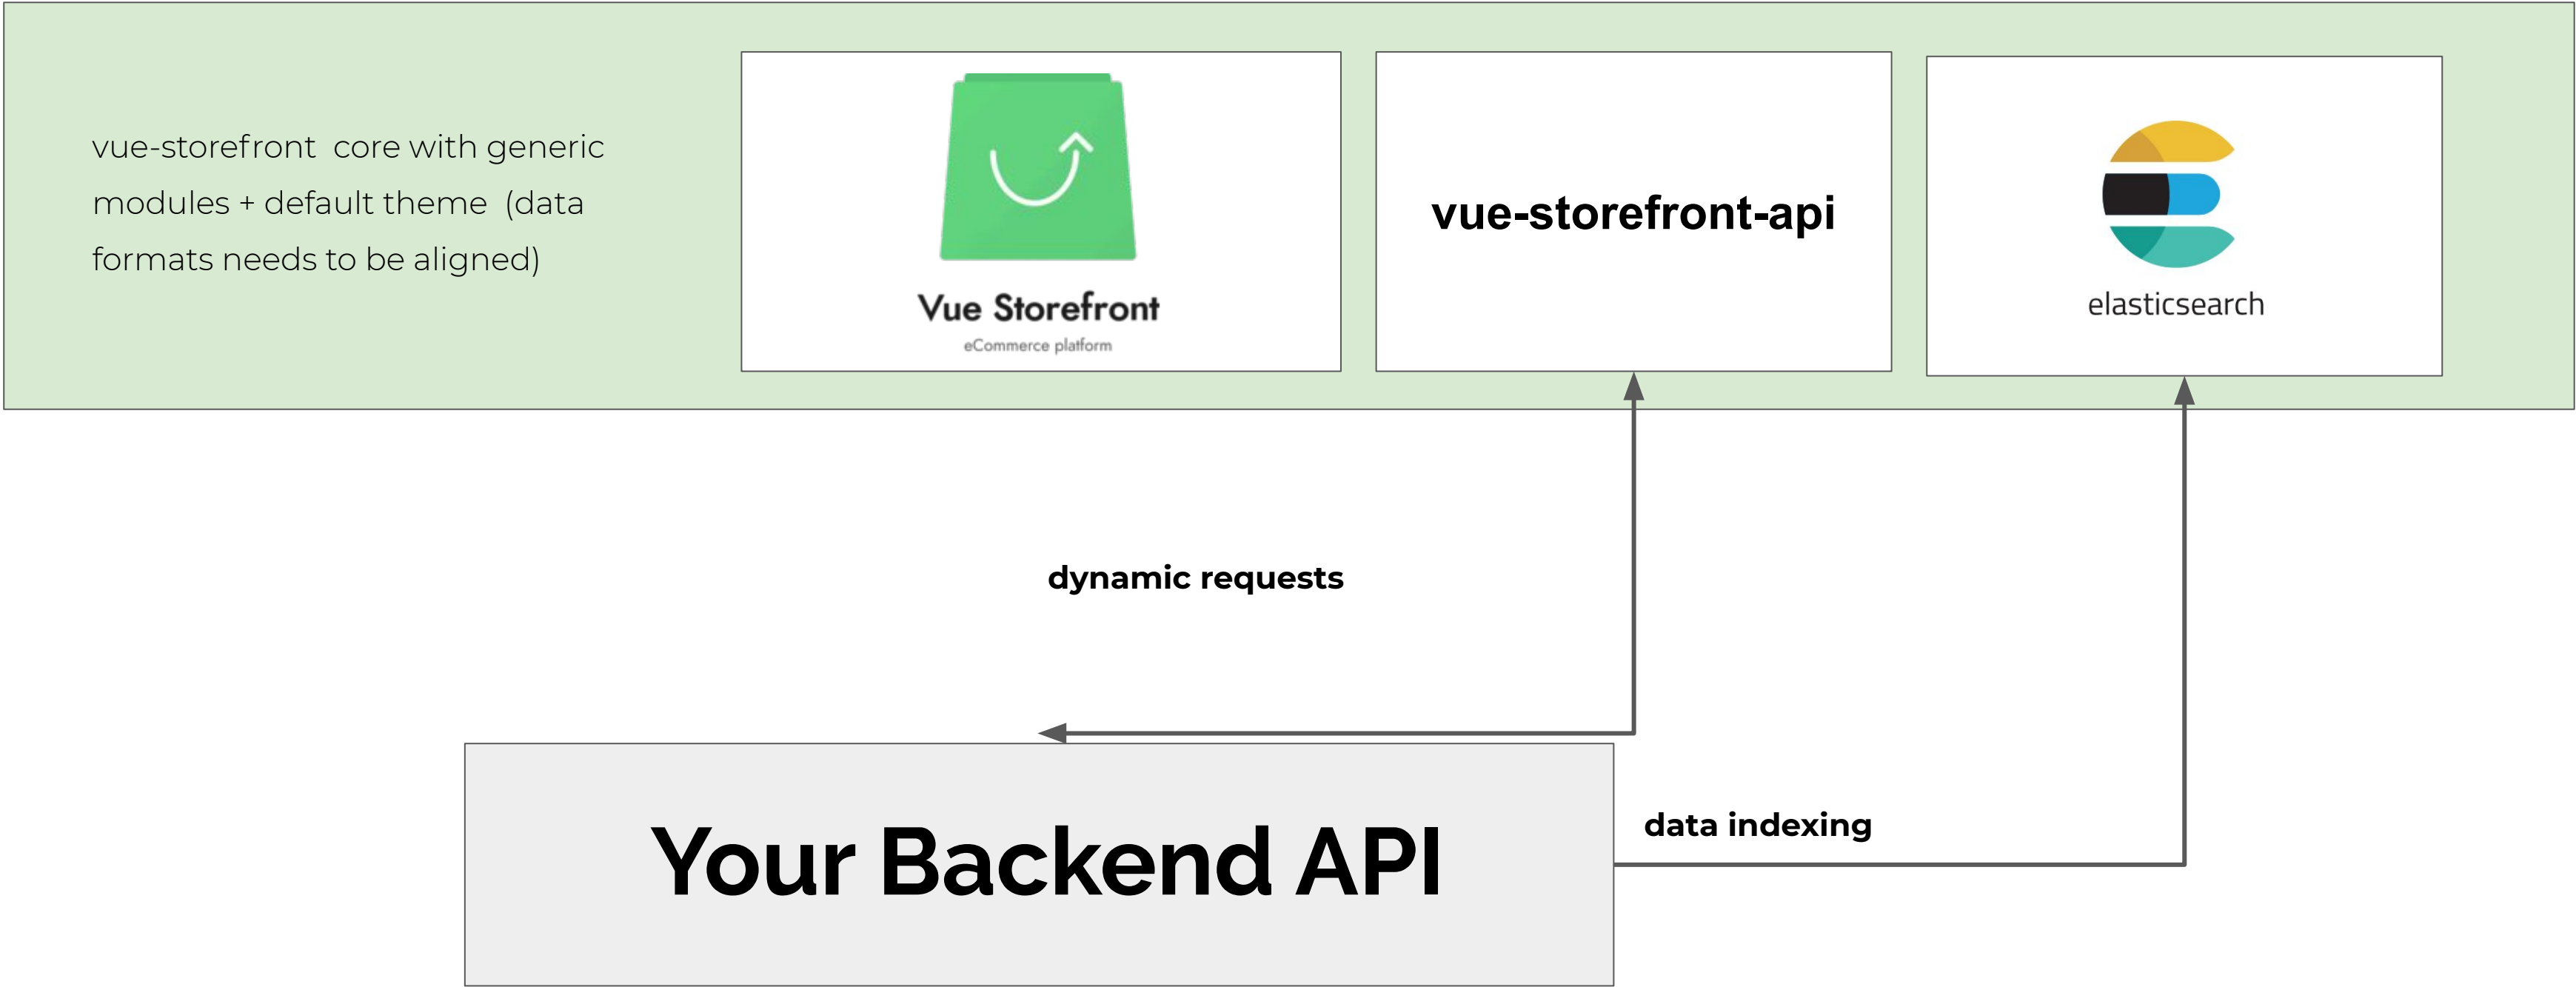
vue-storefront core with generic modules + default theme (data formats needs to be aligned)

Vue Storefront
eCommerce platform

vue-storefront-api

elasticsearch

dynamic requests

Your Backend API

data indexing